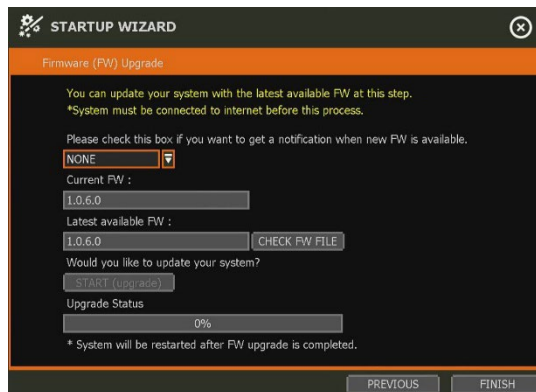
STARTUP WIZARD

Firmware (FW) Upgrade

You can update your system with the latest available FW at this step.
*System must be connected to internet before this process.

Please check this box if you want to get a notification when new FW is available.

NONE

Current FW :

1.0.6.0

Latest available FW :

1.0.6.0

CHECK FW FILE

Would you like to update your system?

START (upgrade)

Upgrade Status

0%

* System will be restarted after FW upgrade is completed.

PREVIOUS

FINISH